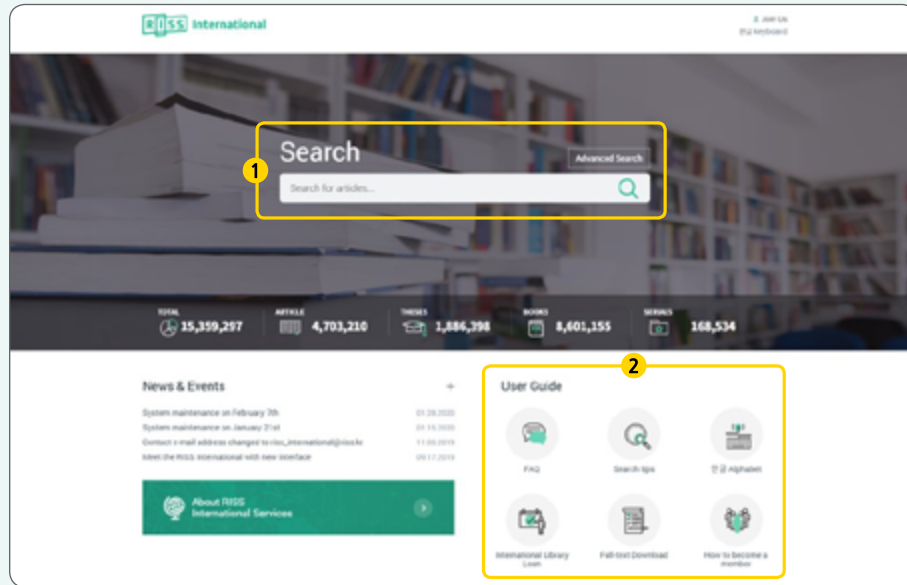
RISS International

Join Us
Keyboard

Search

Advanced Search

1

Search for articles...

TOTAL 15,359,297

ARTICLE 4,703,210

THESES 1,886,398

BOOKS 8,601,155

SERIALS 168,534

News & Events

+

System maintenance on February 7th 01.29.2020

System maintenance on January 31st 01.14.2020

Contact e-mail address changed to riss_international@riss.kr 11.06.2019

Meet the RISS International with new interface 09.17.2019

About RISS International Services

2

User Guide

FAQ

Search tips

한글 Alphabet

International Library Loan

Full-text Download

How to become a member